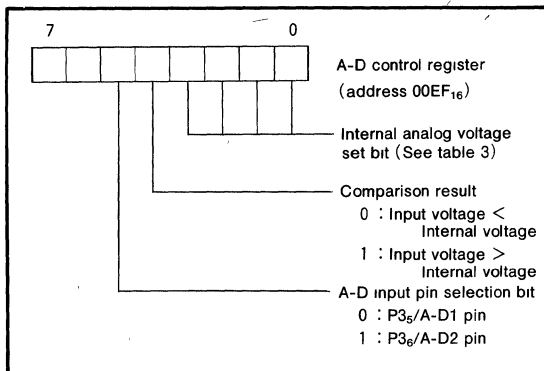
7 0

A-D control register
(address $00EF_{16}$)

Internal analog voltage set bit (See table 3)

Comparison result
0 : Input voltage < Internal voltage
1 : Input voltage > Internal voltage

A-D input pin selection bit
0 : $P3_5$/A-D1 pin
1 : $P3_6$/A-D2 pin